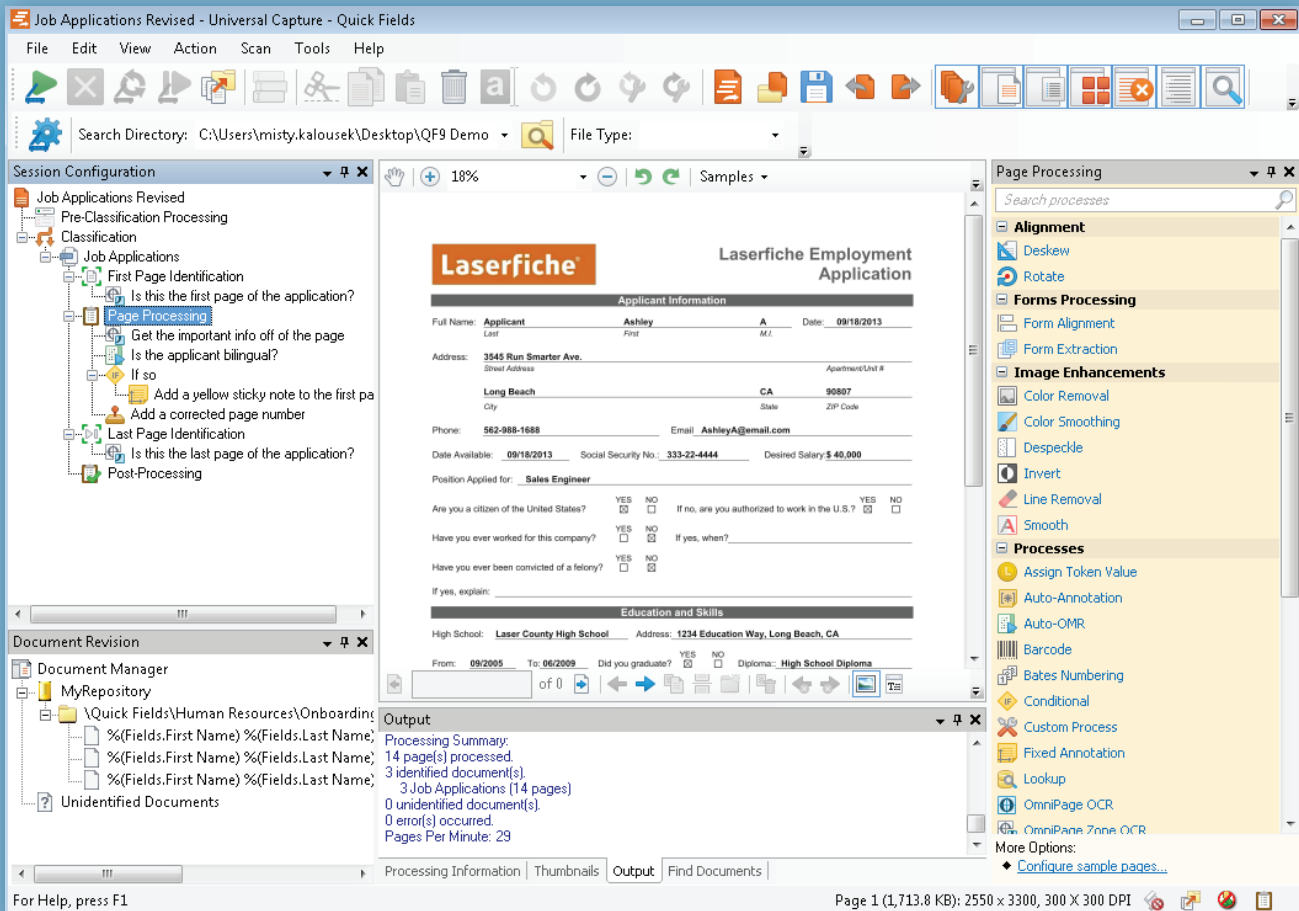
Job Applications Revised - Universal Capture - Quick Fields

File Edit View Action Scan Tools Help

Search Directory: C:\Users\misty.kalousek\Desktop\QF9 Demo File Type:

Session Configuration

Job Applications Revised
Pre-Classification Processing
Classification
Job Applications
First Page Identification
Is this the first page of the application?
Page Processing
Get the important info off of the page
Is the applicant bilingual?
If so
Add a yellow sticky note to the first pa
Add a corrected page number
Last Page Identification
Is this the last page of the application?
Post-Processing

Document Revision

Document Manager
MyRepository
\Quick Fields\Human Resources\Onboarding
%(Fields.First Name) %(Fields.Last Name)
%(Fields.First Name) %(Fields.Last Name)
%(Fields.First Name) %(Fields.Last Name)
Unidentified Documents

18% Samples

Laserfiche
Laserfiche Employment Application

Applicant Information

Full Name: Applicant Ashley A Date: 09/18/2013
Last First M.I.

Address: 3545 Run Smarter Ave.
Street Address Apartment/Unit #

Long Beach CA 90807
City State ZIP Code

Phone: 562-988-1688 Email AshleyA@email.com

Date Available: 09/18/2013 Social Security No.: 333-22-4444 Desired Salary: $ 40,000

Position Applied for: Sales Engineer

Are you a citizen of the United States? YES NO If no, are you authorized to work in the U.S.? YES NO

Have you ever worked for this company? YES NO If yes, when?

Have you ever been convicted of a felony? YES NO

If yes, explain:

Education and Skills

High School: Laser County High School Address: 1234 Education Way, Long Beach, CA

From: 09/2005 To: 06/2009 Did you graduate? YES NO Diploma: High School Diploma

of 0

Output

Processing Summary:
14 page(s) processed.
3 identified document(s).
3 Job Applications (14 pages)
0 unidentified document(s).
0 error(s) occurred.
Pages Per Minute: 29

Processing Information Thumbnails Output Find Documents

Page Processing

Search processes

Alignment
Deskew
Rotate
Forms Processing
Form Alignment
Form Extraction
Image Enhancements
Color Removal
Color Smoothing
Despeckle
Invert
Line Removal
Smooth
Processes
Assign Token Value
Auto-Annotation
Auto-OMR
Barcode
Bates Numbering
Conditional
Custom Process
Fixed Annotation
Lookup
OmniPage OCR
OmniPage Zone OCR

More Options:
Configure sample pages...

For Help, press F1

Page 1 (1,713.8 KB): 2550 x 3300, 300 X 300 DPI